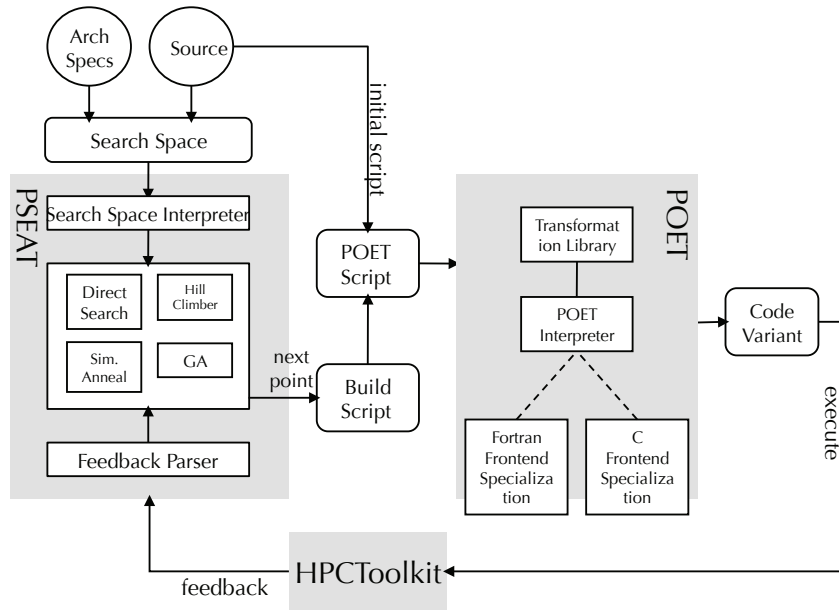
Arch Specs

Source

initial script

Search Space

PSEAT

Search Space Interpreter

Direct Search

Hill Climber

Sim. Anneal

GA

next point

Feedback Parser

POET Script

Build Script

POET

Transformat ion Library

POET Interpreter

Fortran Frontend Specializa tion

C Frontend Specializa tion

Code Variant

execute

feedback

HPCToolkit